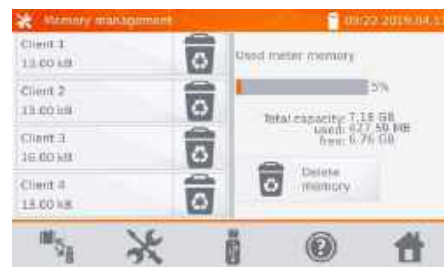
Memory management 09:22 2019.04.1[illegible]

Client 1
13.00 kB

Client 2
13.00 kB

Client 3
16.00 kB

Client 4
13.00 kB

Used meter memory

5%

Total capacity: 7.18 GB
used: 627.50 MB
free: 6.76 GB

Delete memory